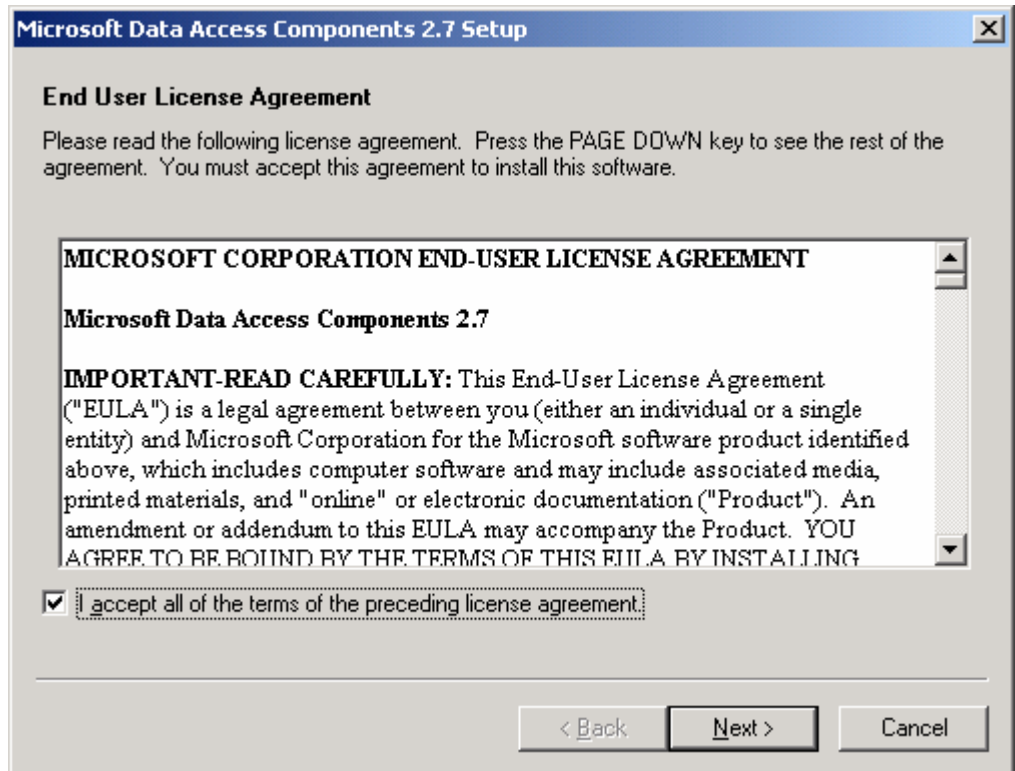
Microsoft Data Access Components 2.7 Setup

End User License Agreement

Please read the following license agreement. Press the PAGE DOWN key to see the rest of the agreement. You must accept this agreement to install this software.

MICROSOFT CORPORATION END-USER LICENSE AGREEMENT

Microsoft Data Access Components 2.7

IMPORTANT-READ CAREFULLY: This End-User License Agreement ("EULA") is a legal agreement between you (either an individual or a single entity) and Microsoft Corporation for the Microsoft software product identified above, which includes computer software and may include associated media, printed materials, and "online" or electronic documentation ("Product"). An amendment or addendum to this EULA may accompany the Product. YOU AGREE TO BE BOUND BY THE TERMS OF THIS EULA BY INSTALLING

I accept all of the terms of the preceding license agreement.

< Back

Next >

Cancel